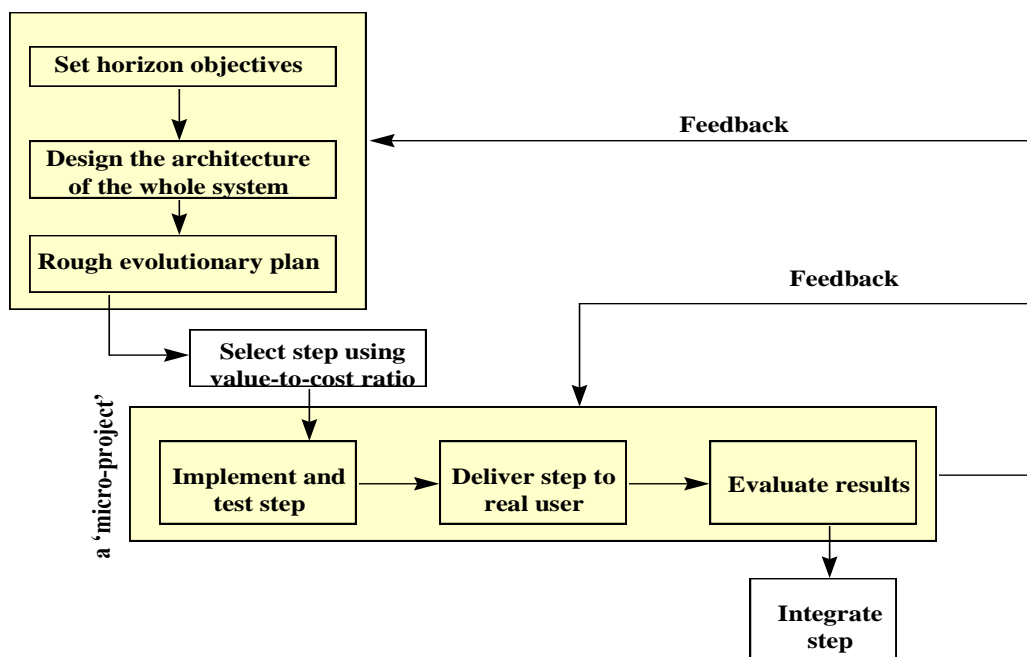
Set horizon objectives

Design the architecture of the whole system

Rough evolutionary plan

Feedback

Feedback

Select step using value-to-cost ratio

a 'micro-project'

Implement and test step

Deliver step to real user

Evaluate results

Integrate step